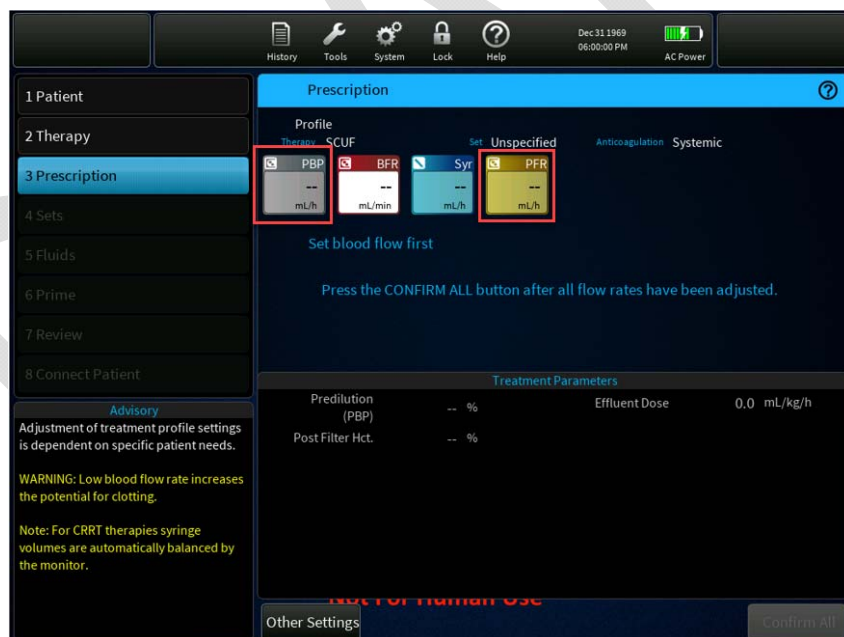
History Tools System Lock Help

Dec 31 1969
06:00:00 PM

AC Power

1 Patient

2 Therapy

3 Prescription

4 Sets

5 Fluids

6 Prime

7 Review

8 Connect Patient

Advisory

Adjustment of treatment profile settings is dependent on specific patient needs.

WARNING: Low blood flow rate increases the potential for clotting.

Note: For CRRT therapies syringe volumes are automatically balanced by the monitor.

Prescription

Profile

Therapy SCUF

Set Unspecified

Anticoagulation Systemic

PBP
--
mL/h

BFR
--
mL/min

Syr
--
mL/h

PFR
--
mL/h

Set blood flow first

Press the CONFIRM ALL button after all flow rates have been adjusted.

Treatment Parameters

Predilution (PBP) -- %

Effluent Dose 0.0 mL/kg/h

Post Filter Hct. -- %

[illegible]

Other Settings

Confirm All